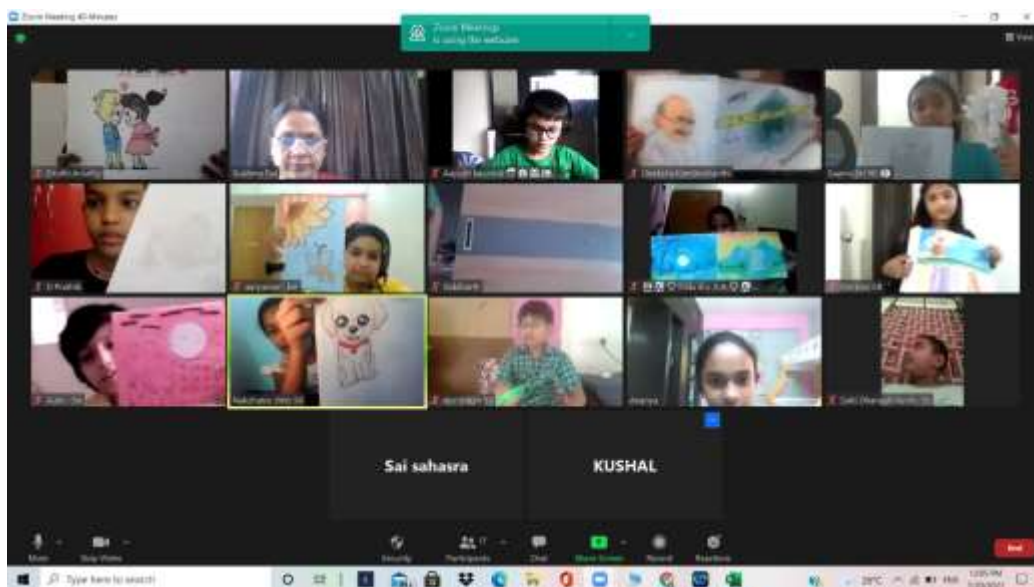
Zoom Meeting 40-Minutes

Zoom Meetings
is using the webcam

Sai sahasra

KUSHAL

Nakshatra

Mute

Stop Video

Security

Participants

Chat

Share Screen

Record

Reactions

End

Type here to search

29°C